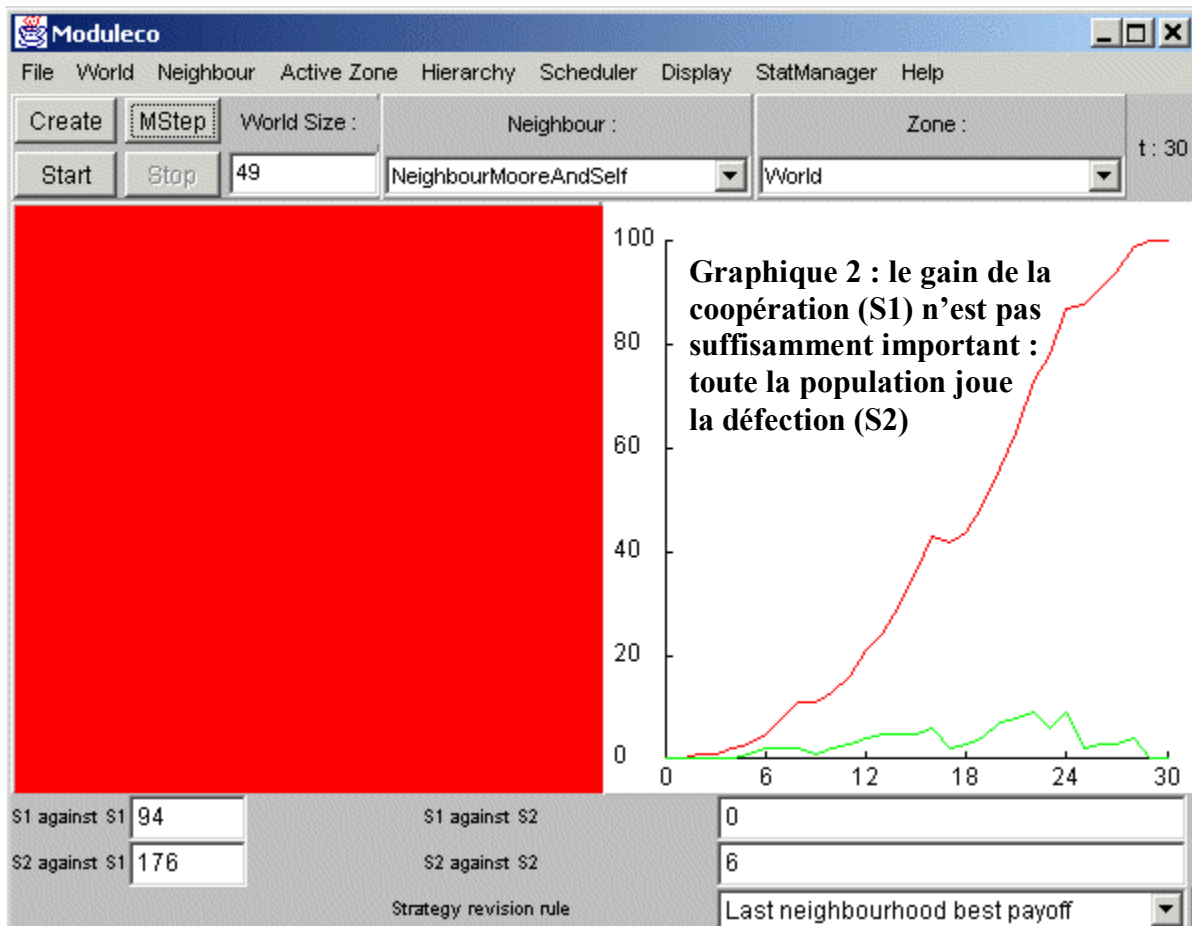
Moduleco

File World Neighbour Active Zone Hierarchy Scheduler Display StatManager Help

Create MStep World Size : Neighbour : Zone :

Start Stop 49 NeighbourMooreAndSelf World t : 30

100
80
60
40
20
0
0 6 12 18 24 30

Graphique 2 : le gain de la coopération (S1) n’est pas suffisamment important : toute la population joue la défection (S2)

S1 against S1 94
S1 against S2 0
S2 against S1 176
S2 against S2 6
Strategy revision rule Last neighbourhood best payoff